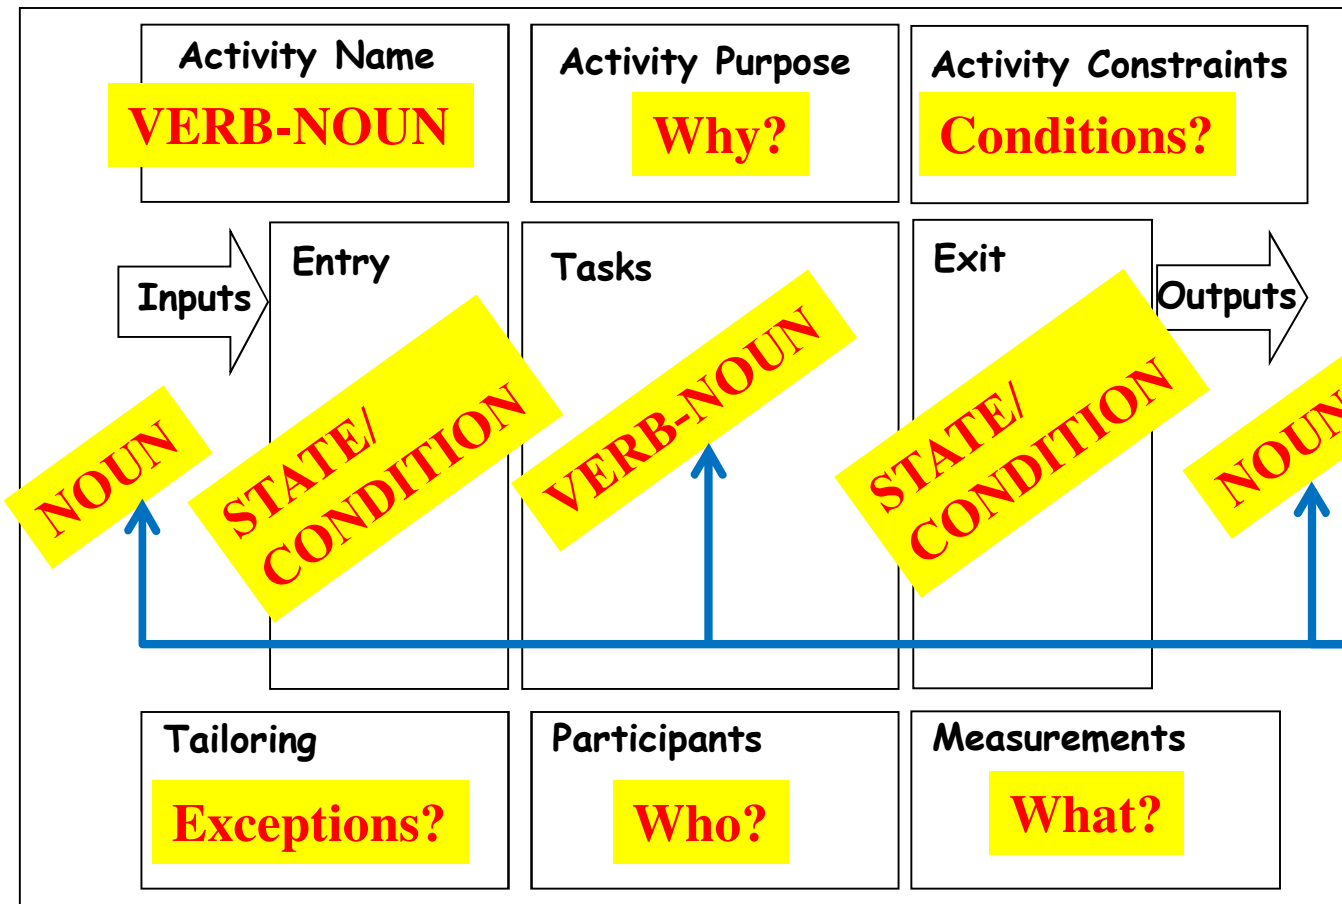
Activity Name
VERB-NOUN

Activity Purpose
Why?

Activity Constraints
Conditions?

Inputs
NOUN

Entry
STATE/ CONDITION

Tasks
VERB-NOUN

Exit
STATE/ CONDITION

Outputs
NOUN

Tailoring
Exceptions?

Participants
Who?

Measurements
What?